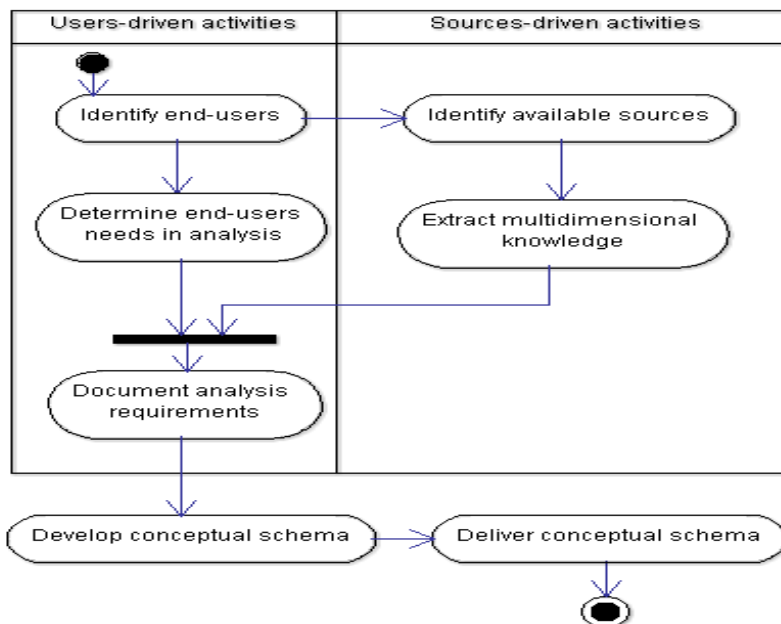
Users-driven activities

Sources-driven activities

Identify end-users

Identify available sources

Determine end-users needs in analysis

Extract multidimensional knowledge

Document analysis requirements

Develop conceptual schema

Deliver conceptual schema